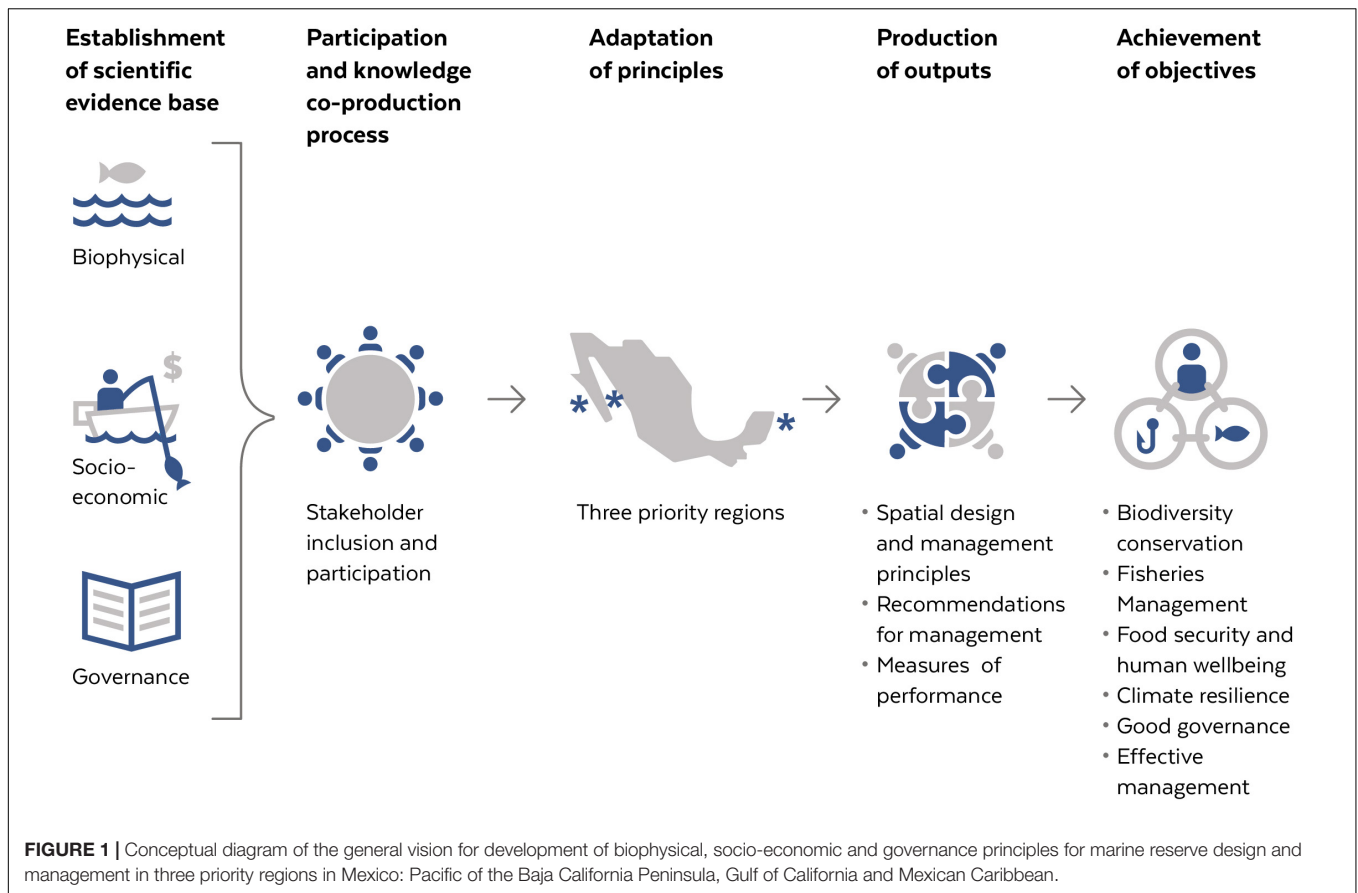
Establishment of scientific evidence base

Participation and knowledge co-production process

Adaptation of principles

Production of outputs

Achievement of objectives

Biophysical

$

Socio-economic

Governance

Stakeholder inclusion and participation

Three priority regions

• Spatial design and management principles
• Recommendations for management
• Measures of performance

• Biodiversity conservation
• Fisheries Management
• Food security and human wellbeing
• Climate resilience
• Good governance
• Effective management

FIGURE 1 | Conceptual diagram of the general vision for development of biophysical, socio-economic and governance principles for marine reserve design and management in three priority regions in Mexico: Pacific of the Baja California Peninsula, Gulf of California and Mexican Caribbean.